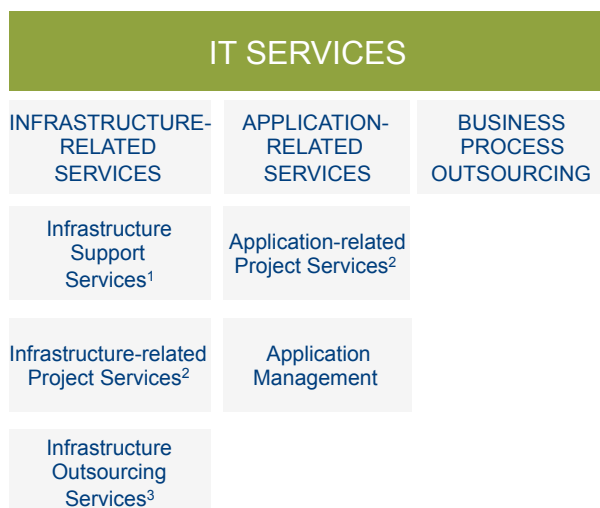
IT SERVICES

INFRASTRUCTURE-RELATED SERVICES

APPLICATION-RELATED SERVICES

BUSINESS PROCESS OUTSOURCING

Infrastructure Support Services$^1$

Application-related Project Services$^2$

Infrastructure-related Project Services$^2$

Application Management

Infrastructure Outsourcing Services$^3$